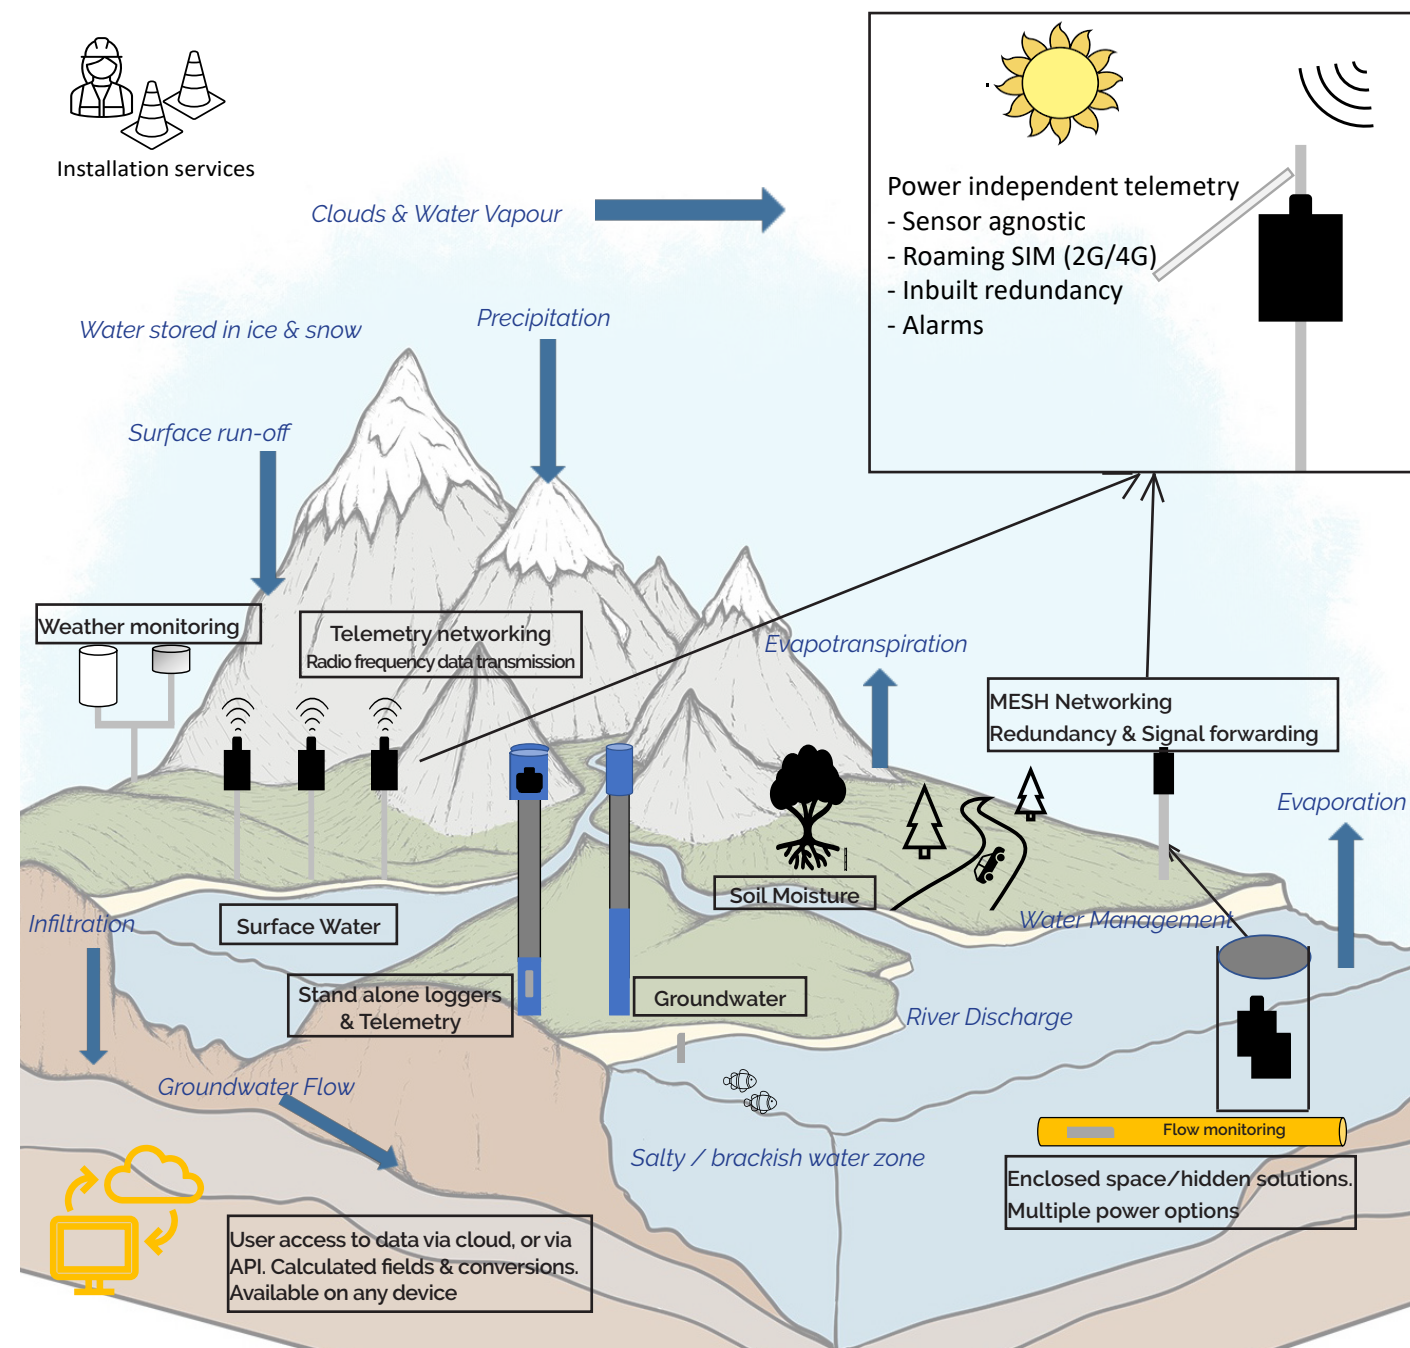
Installation services

Clouds & Water Vapour

Power independent telemetry
- Sensor agnostic
- Roaming SIM (2G/4G)
- Inbuilt redundancy
- Alarms

Water stored in ice & snow

Precipitation

Surface run-off

Weather monitoring

Telemetry networking
Radio frequency data transmission

Evapotranspiration

MESH Networking
Redundancy & Signal forwarding

Evaporation

Soil Moisture

Water Management

Infiltration

Surface Water

Stand alone loggers & Telemetry

Groundwater

River Discharge

Groundwater Flow

Salty / brackish water zone

Flow monitoring

Enclosed space/hidden solutions.
Multiple power options

User access to data via cloud, or via API. Calculated fields & conversions. Available on any device